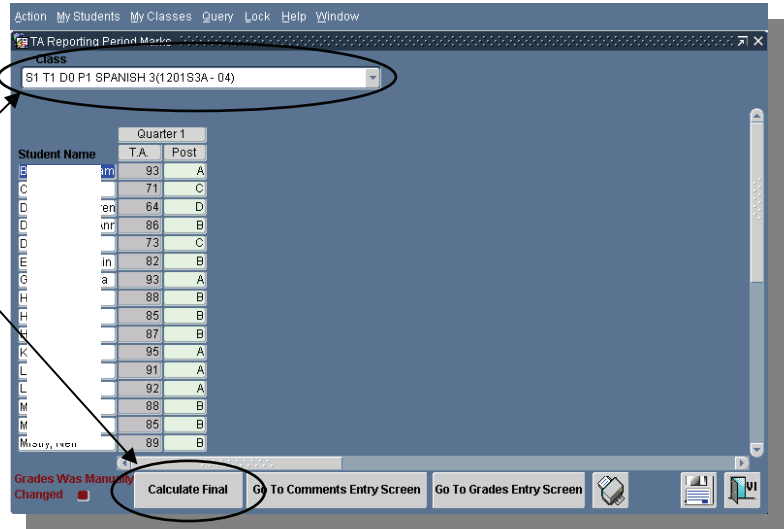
Action My Students My Classes Query Lock Help Window

TA Reporting Period Marks

Class

S1 T1 D0 P1 SPANISH 3(1201S3A - 04)

| Student Name | Quarter 1 T.A. | Quarter 1 Post |
|---|---|---|
| B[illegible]am | 93 | A |
| C | 71 | C |
| D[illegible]ren | 64 | D |
| D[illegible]anr | 86 | B |
| D | 73 | C |
| E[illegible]in | 82 | B |
| G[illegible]a | 93 | A |
| H | 88 | B |
| H | 85 | B |
| H | 87 | B |
| K | 95 | A |
| L | 91 | A |
| L | 92 | A |
| M | 88 | B |
| M | 85 | B |
| Mistry, Neil | 89 | B |

Grades Was Manually Changed

Calculate Final

Go To Comments Entry Screen

Go To Grades Entry Screen